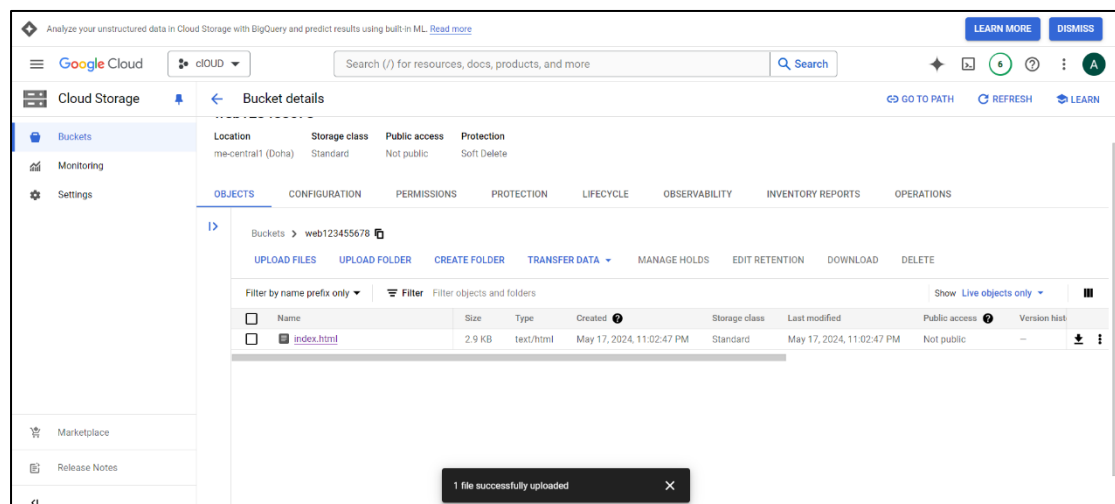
Analyze your unstructured data in Cloud Storage with BigQuery and predict results using built-in ML. Read more

LEARN MORE DISMISS

Google Cloud cIOUD

Search (/) for resources, docs, products, and more Search

6 A

Cloud Storage

Bucket details

GO TO PATH REFRESH LEARN

Buckets

Monitoring

Settings

| Location | Storage class | Public access | Protection |
|---|---|---|---|
| me-central1 (Doha) | Standard | Not public | Soft Delete |

OBJECTS CONFIGURATION PERMISSIONS PROTECTION LIFECYCLE OBSERVABILITY INVENTORY REPORTS OPERATIONS

Buckets > web123455678

UPLOAD FILES UPLOAD FOLDER CREATE FOLDER TRANSFER DATA MANAGE HOLDS EDIT RETENTION DOWNLOAD DELETE

Filter by name prefix only Filter Filter objects and folders

Show Live objects only

| Name | Size | Type | Created | Storage class | Last modified | Public access | Version hist |
|---|---|---|---|---|---|---|---|
| index.html | 2.9 KB | text/html | May 17, 2024, 11:02:47 PM | Standard | May 17, 2024, 11:02:47 PM | Not public | — |

Marketplace

Release Notes

1 file successfully uploaded